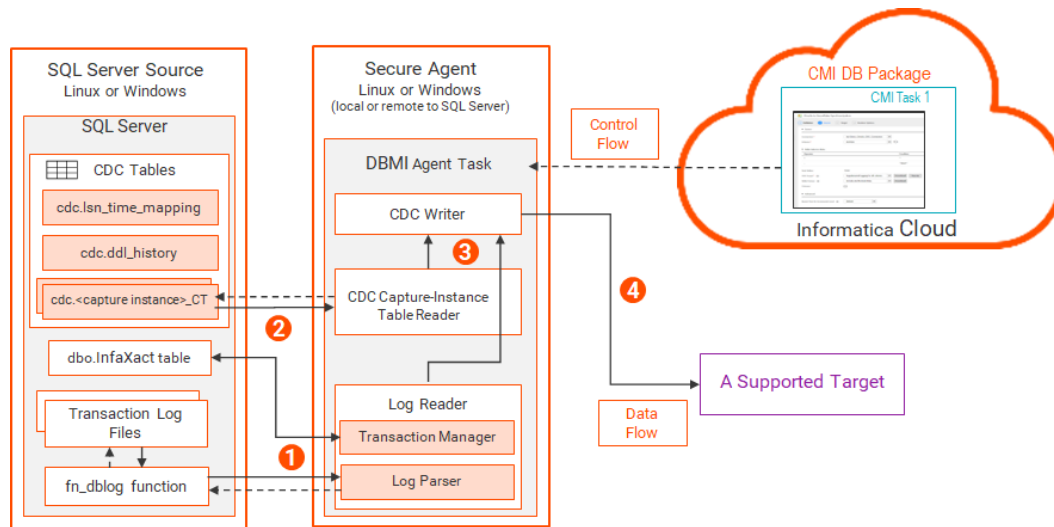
SQL Server Source
Linux or Windows

SQL Server

CDC Tables

cdc.lsn_time_mapping

cdc.ddl_history

cdc.<capture instance>_CT

dbo.InfaXact table

Transaction Log Files

fn_dblog function

Secure Agent
Linux or Windows
(local or remote to SQL Server)

DBMI Agent Task

CDC Writer

3

CDC Capture-Instance Table Reader

2

Log Reader

Transaction Manager

1

Log Parser

Control Flow

CMI DB Package

CMI Task 1

Informatica Cloud

4

A Supported Target

Data Flow